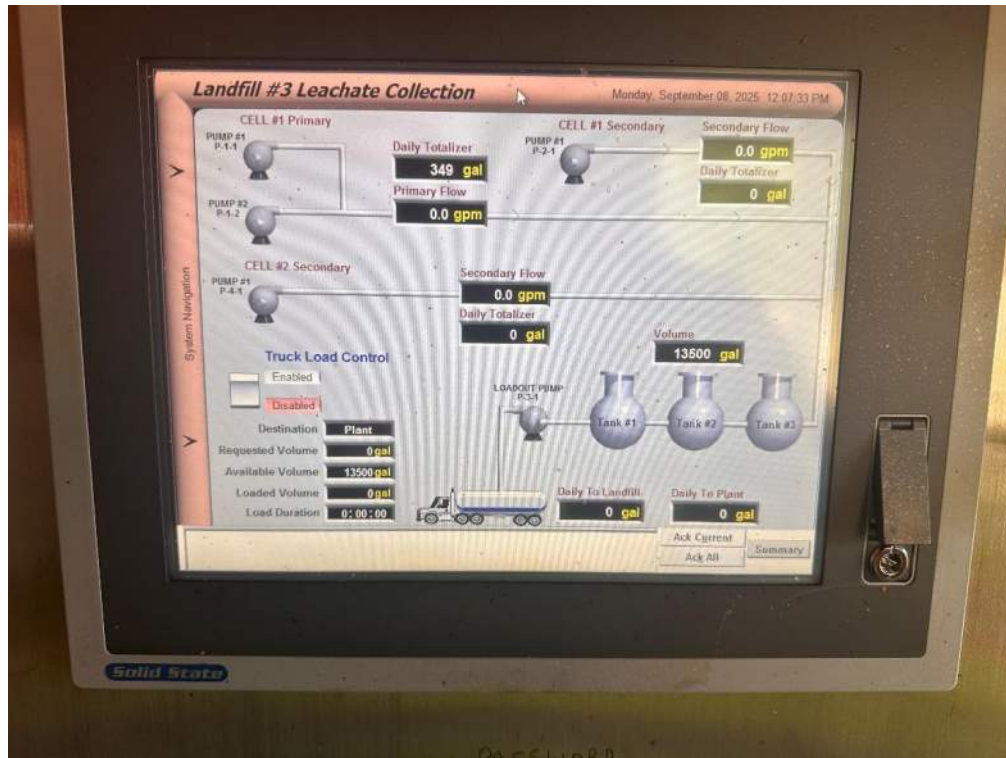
Landfill #3 Leachate Collection

Monday, September 08, 2025 12:07:33 PM

System Navigation

CELL #1 Primary

PUMP #1 P-1-1

PUMP #2 P-1-2

Daily Totalizer
349 gal

Primary Flow
0.0 gpm

CELL #1 Secondary

PUMP #1 P-2-1

Secondary Flow
0.0 gpm

Daily Totalizer
0 gal

CELL #2 Secondary

PUMP #1 P-4-1

Secondary Flow
0.0 gpm

Daily Totalizer
0 gal

Volume
13500 gal

Truck Load Control

Enabled

Disabled

LOADOUT PUMP P-3-1

Tank #1

Tank #2

Tank #3

| Destination | Plant |
|---|---|
| Requested Volume | 0 gal |
| Available Volume | 13500 gal |
| Loaded Volume | 0 gal |
| Load Duration | 0:00:00 |

Daily To Landfill
0 gal

Daily To Plant
0 gal

Ack Current

Ack All

Summary

Solid State

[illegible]